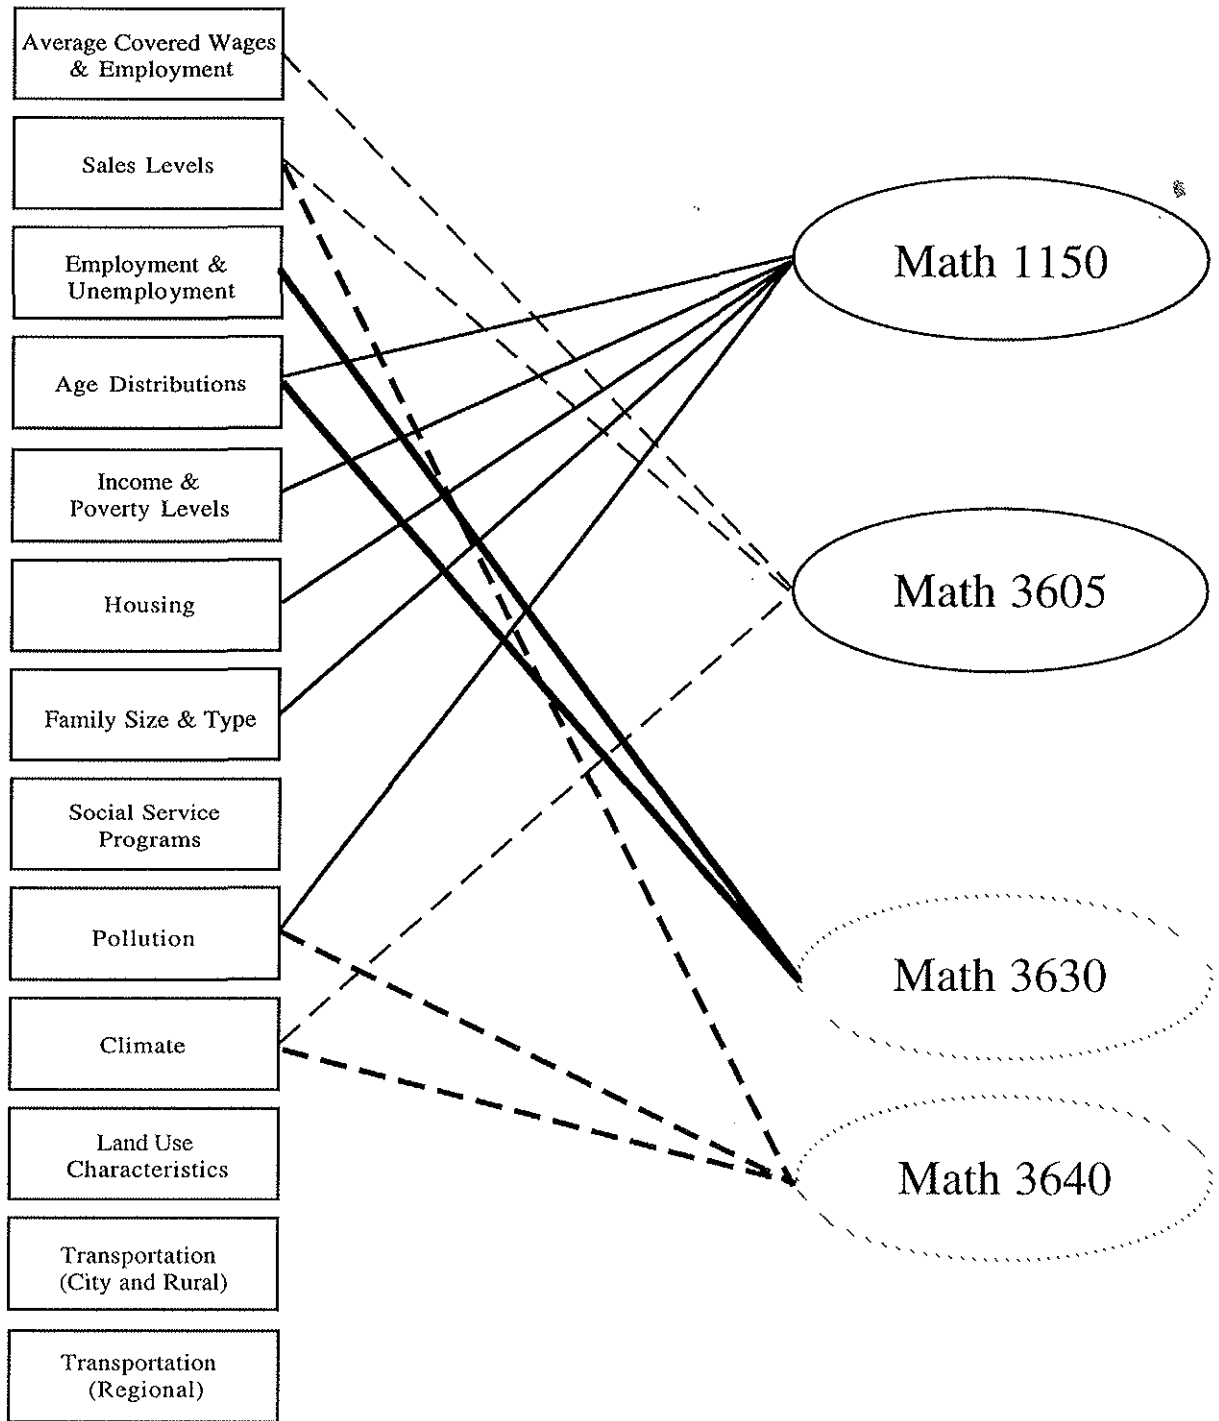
Average Covered Wages & Employment

Sales Levels

Employment & Unemployment

Age Distributions

Income & Poverty Levels

Housing

Family Size & Type

Social Service Programs

Pollution

Climate

Land Use Characteristics

Transportation (City and Rural)

Transportation (Regional)

Math 1150

Math 3605

Math 3630

Math 3640